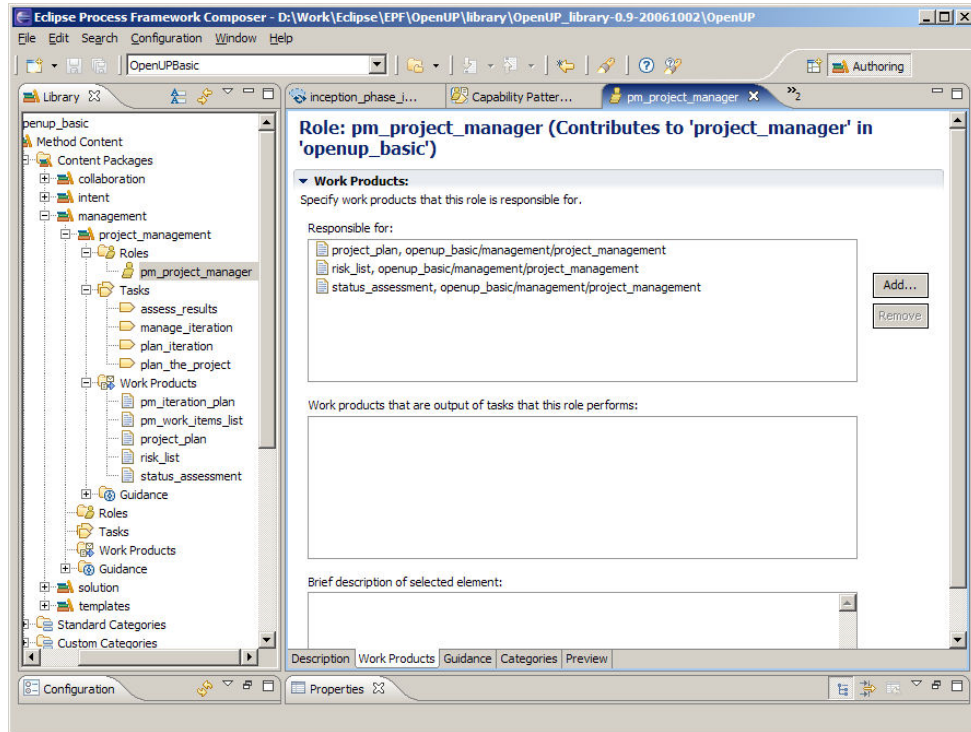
Eclipse Process Framework Composer - D:\Work\Eclipse\EPF\OpenUP\library\OpenUP_library-0.9-20061002\OpenUP

File Edit Search Configuration Window Help

OpenUPBasic

Authoring

Library

penup_basic
Method Content
Content Packages
collaboration
intent
management
project_management
Roles
pm_project_manager
Tasks
assess_results
manage_iteration
plan_iteration
plan_the_project
Work Products
pm_iteration_plan
pm_work_items_list
project_plan
risk_list
status_assessment
Guidance
Roles
Tasks
Work Products
Guidance
solution
templates
Standard Categories
Custom Categories

inception_phase_i...
Capability Patter...
pm_project_manager
»2

Role: pm_project_manager (Contributes to 'project_manager' in 'openup_basic')

Work Products:
Specify work products that this role is responsible for.

Responsible for:
project_plan, openup_basic/management/project_management
risk_list, openup_basic/management/project_management
status_assessment, openup_basic/management/project_management

Add...
Remove

Work products that are output of tasks that this role performs:

Brief description of selected element:

Description | Work Products | Guidance | Categories | Preview

Configuration

Properties